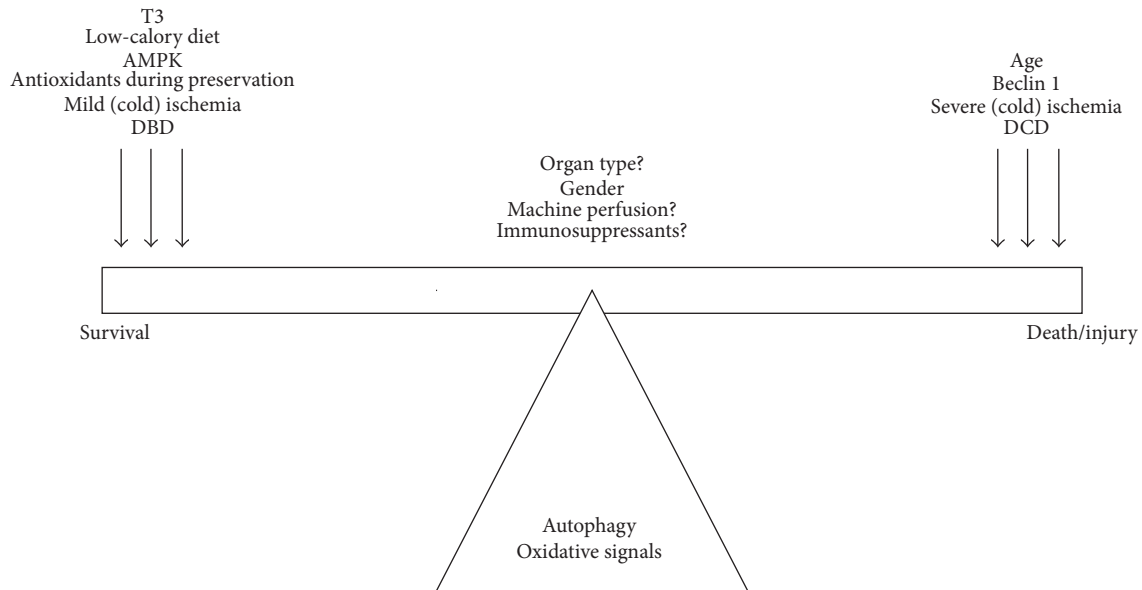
T3
Low-calory diet
AMPK
Antioxidants during preservation
Mild (cold) ischemia
DBD

Organ type?
Gender
Machine perfusion?
Immunosuppressants?

Age
Beclin 1
Severe (cold) ischemia
DCD

Survival

Death/injury

Autophagy
Oxidative signals